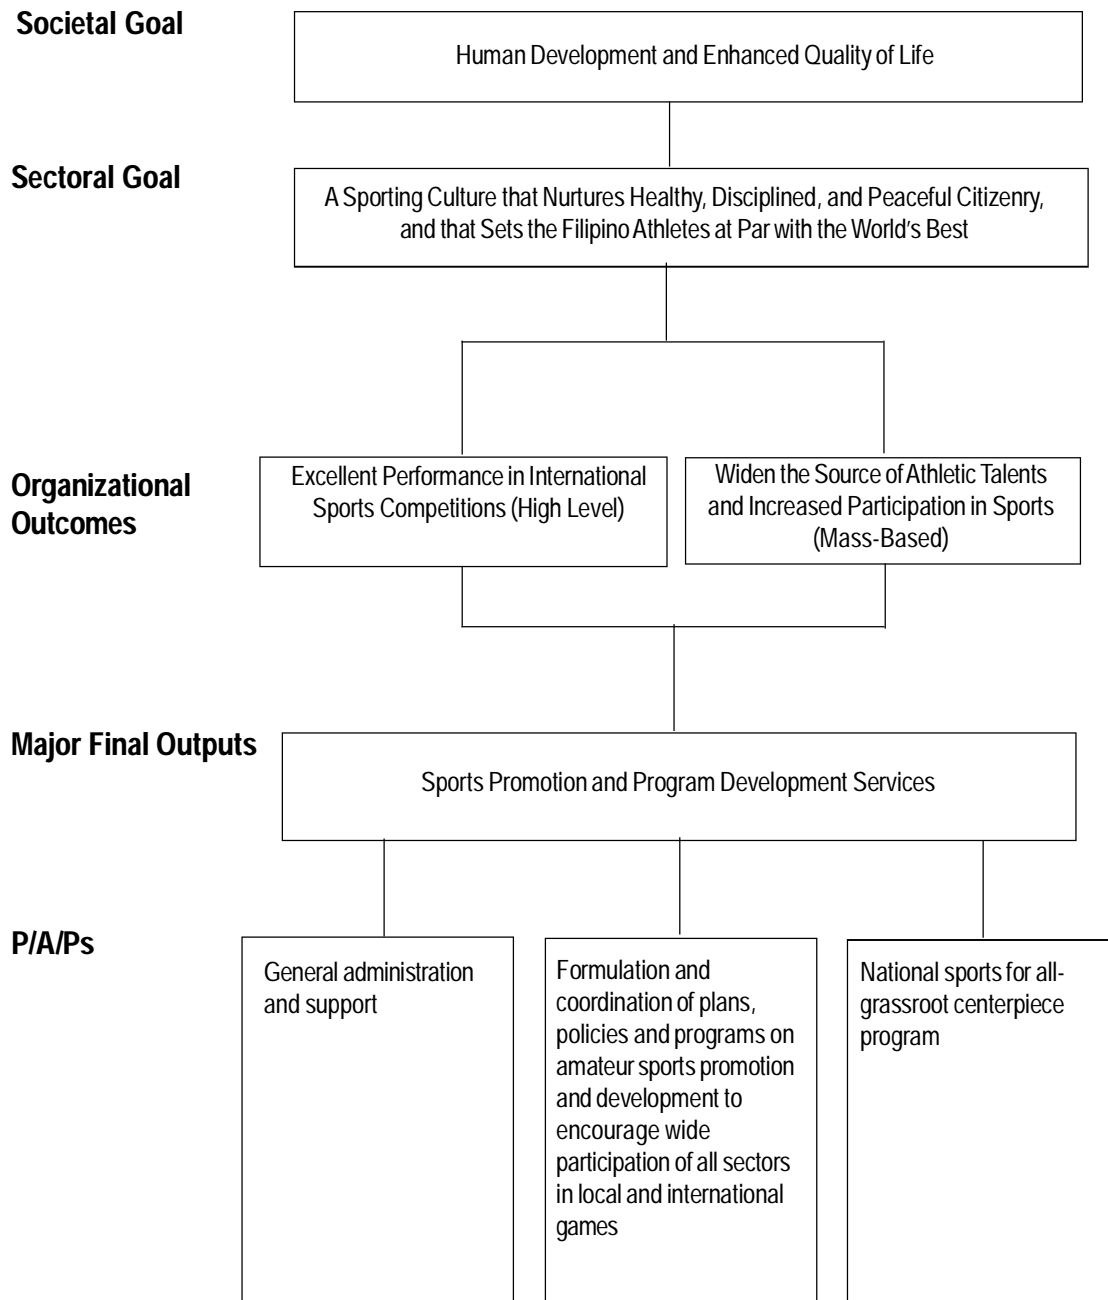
Societal Goal

Human Development and Enhanced Quality of Life

Sectoral Goal

A Sporting Culture that Nurtures Healthy, Disciplined, and Peaceful Citizenry, and that Sets the Filipino Athletes at Par with the World's Best

Organizational Outcomes

Excellent Performance in International Sports Competitions (High Level)

Widen the Source of Athletic Talents and Increased Participation in Sports (Mass-Based)

Major Final Outputs

Sports Promotion and Program Development Services

P/A/Ps

General administration and support

Formulation and coordination of plans, policies and programs on amateur sports promotion and development to encourage wide participation of all sectors in local and international games

National sports for all-grassroot centerpiece program